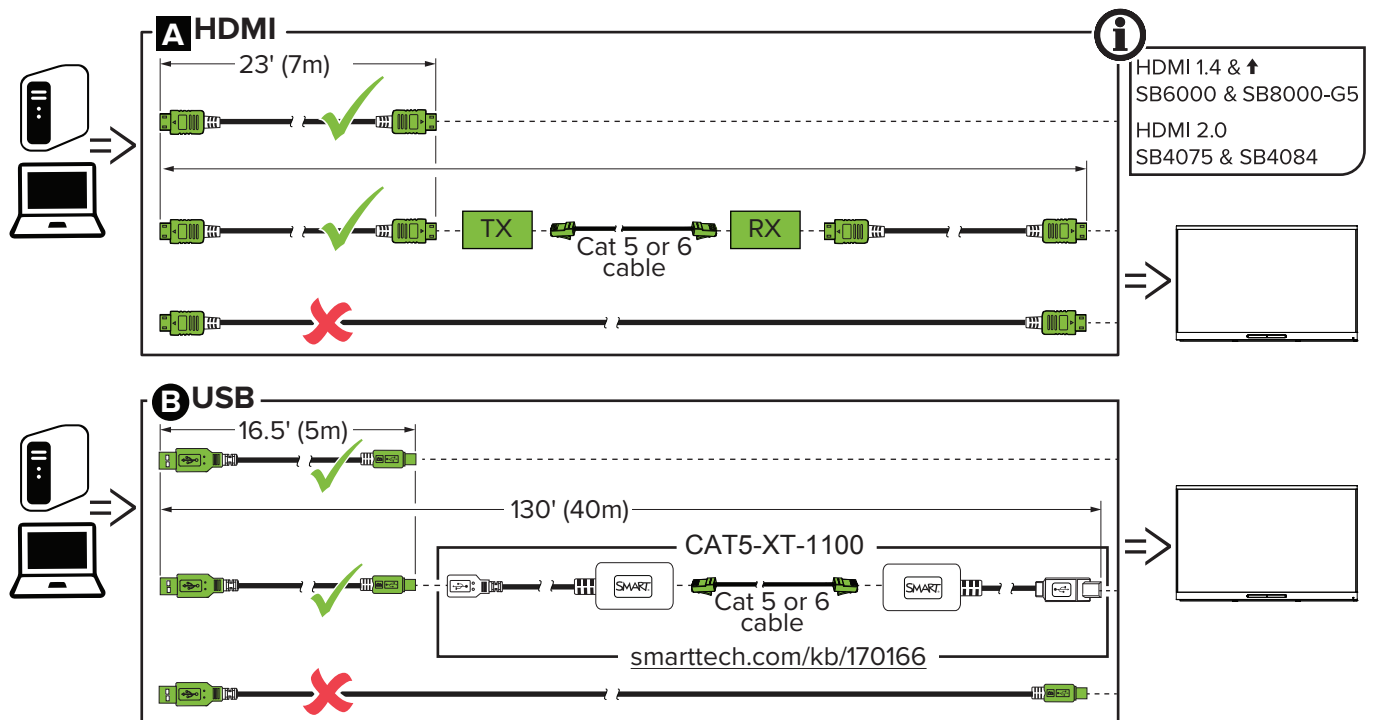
A HDMI

23' (7m)

HDMI 1.4 & ↑
SB6000 & SB8000-G5

HDMI 2.0
SB4075 & SB4084

TX

Cat 5 or 6 cable

RX

B USB

16.5' (5m)

130' (40m)

CAT5-XT-1100

SMART

Cat 5 or 6 cable

SMART

smarttech.com/kb/170166